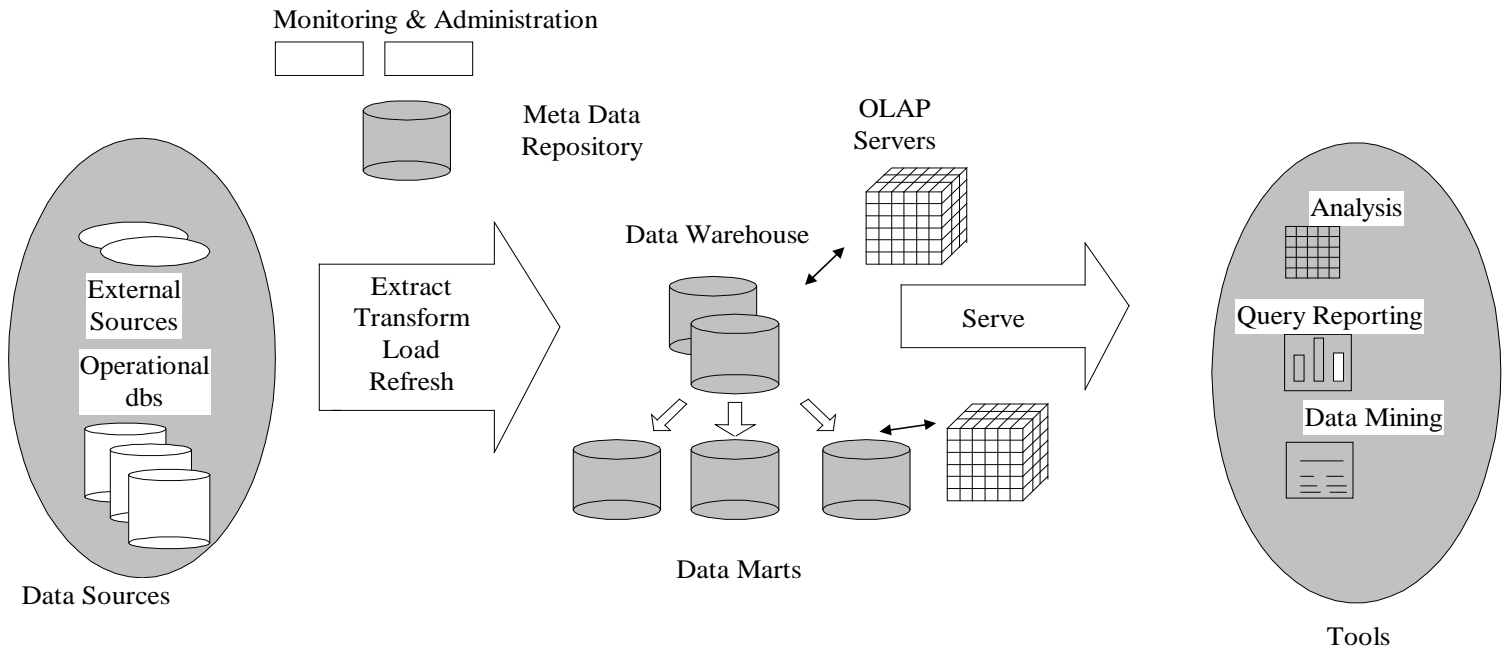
Monitoring & Administration

Meta Data Repository

OLAP Servers

External Sources

Operational dbs

Data Sources

Extract Transform Load Refresh

Data Warehouse

Serve

Data Marts

Analysis

Query Reporting

Data Mining

Tools